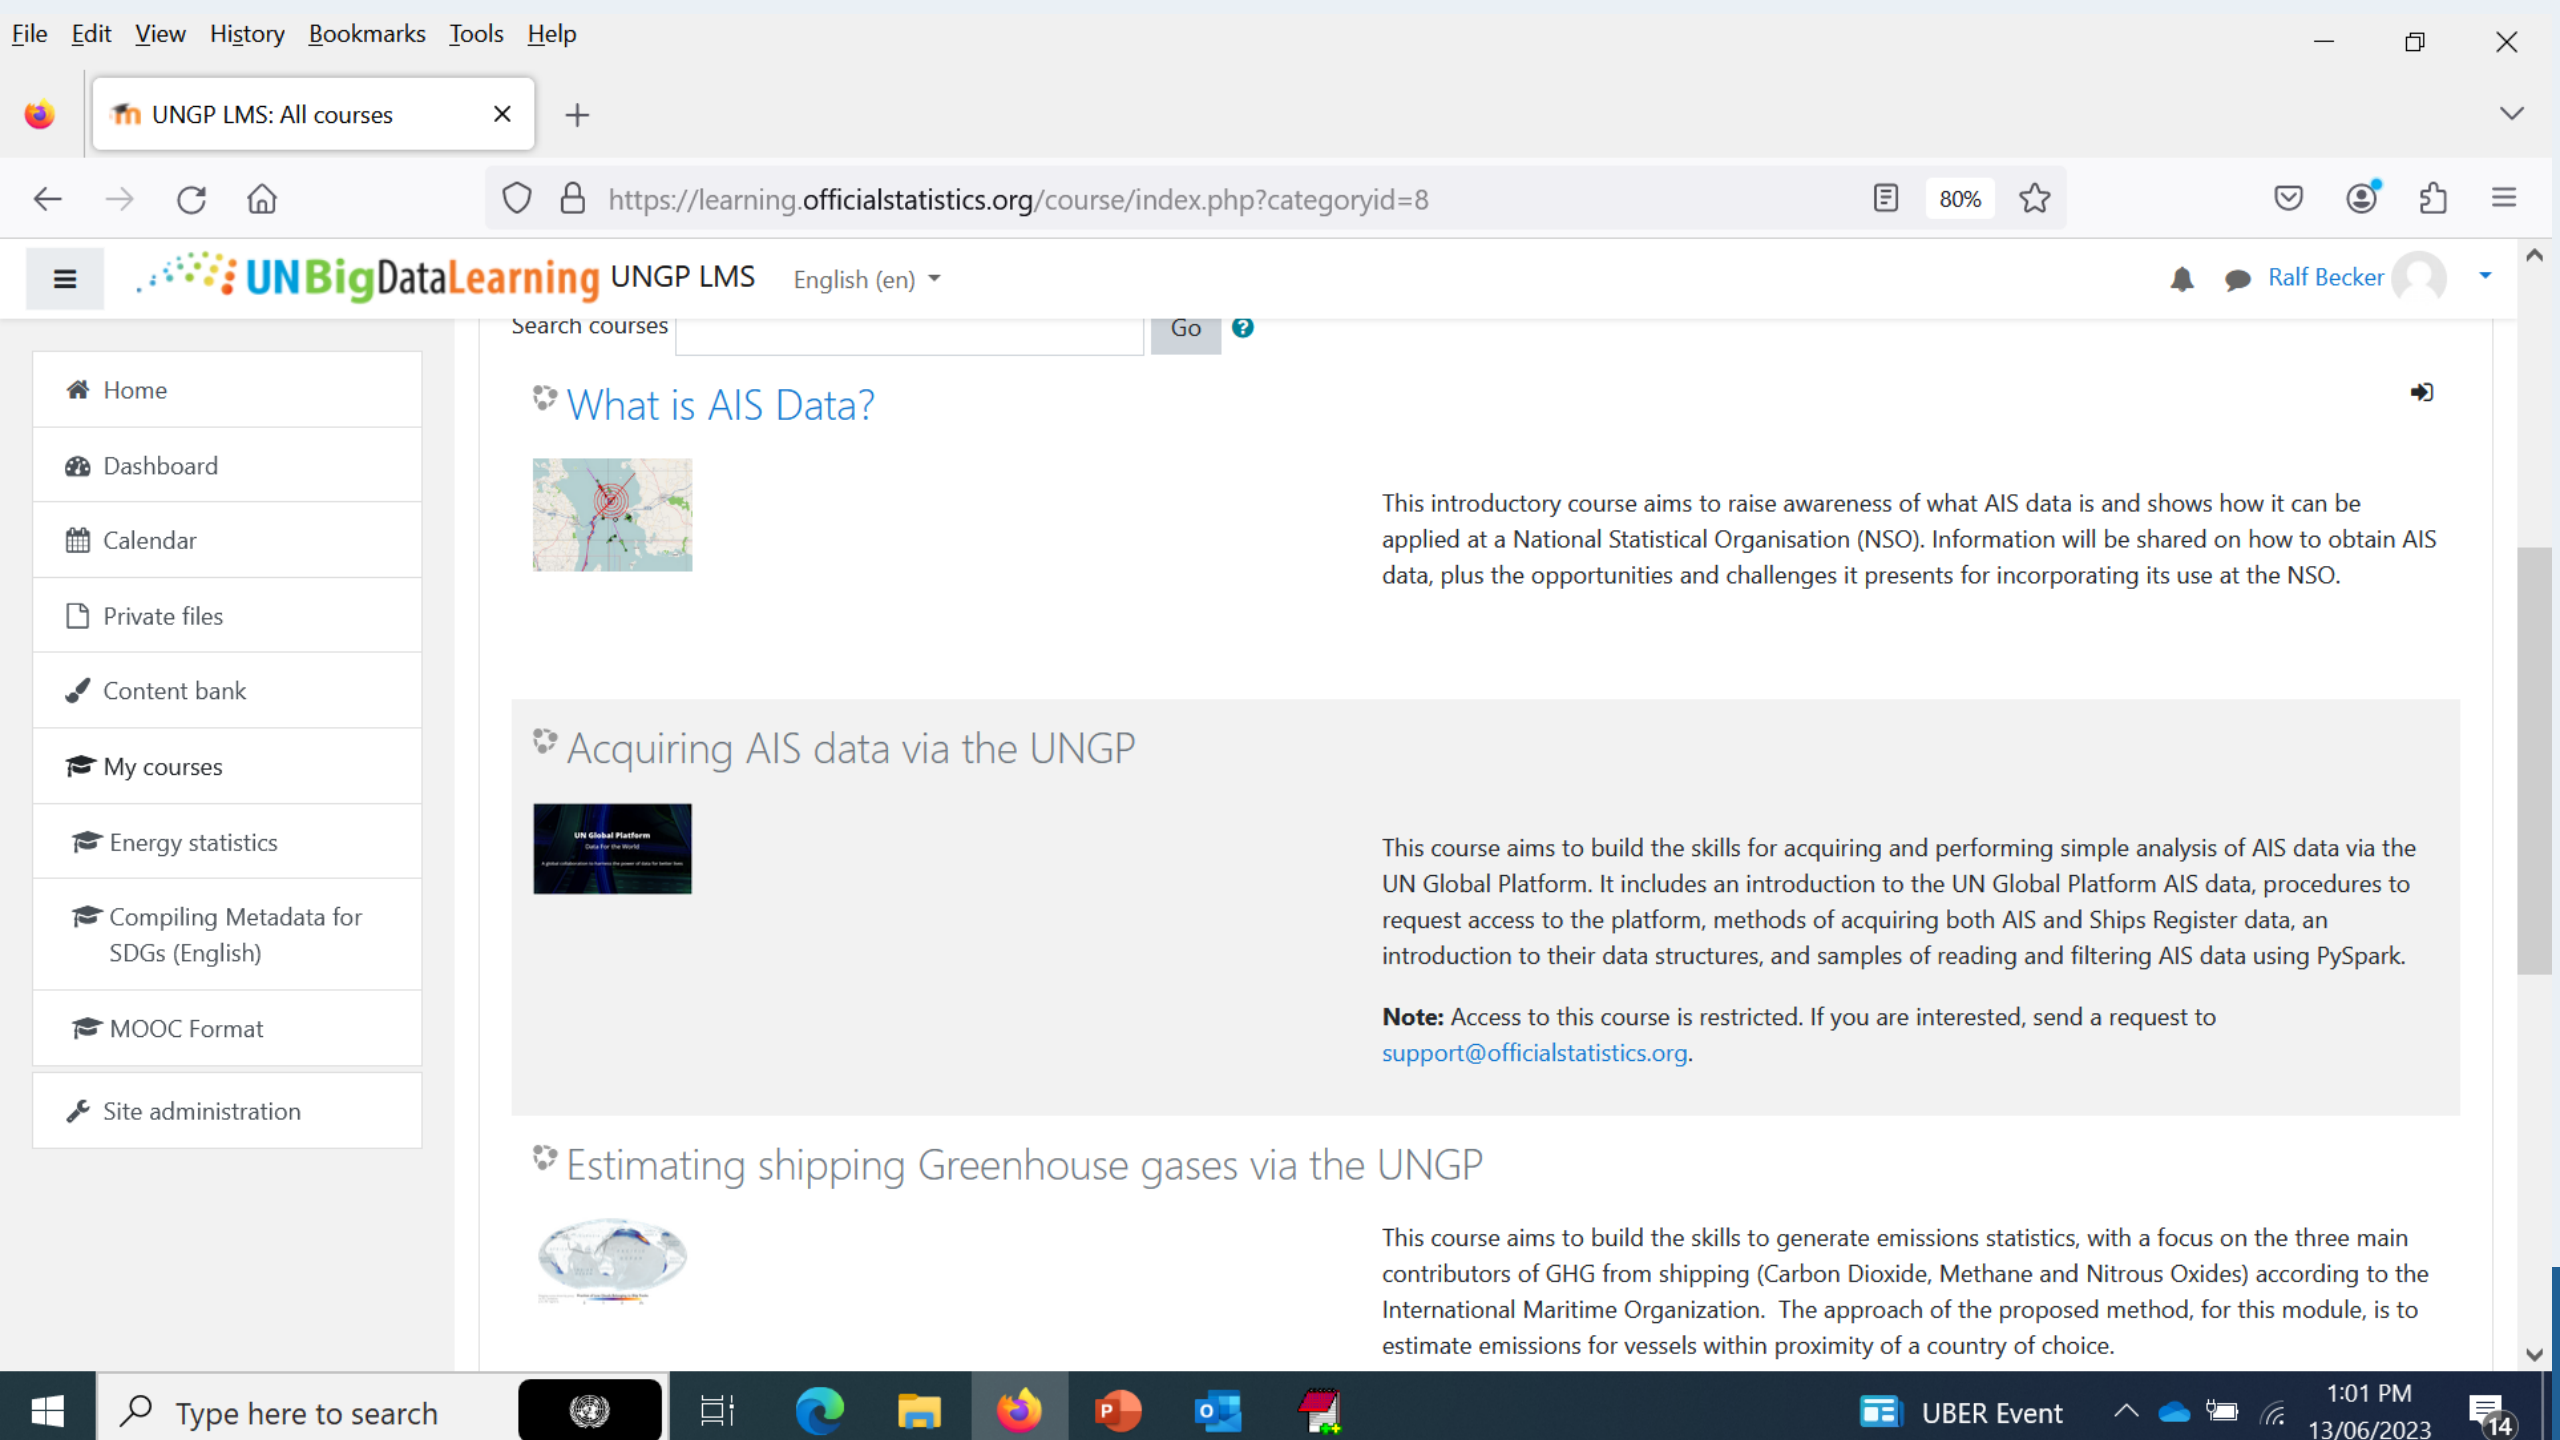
File Edit View History Bookmarks Tools Help

UNGP LMS: All courses

https://learning.officialstatistics.org/course/index.php?categoryid=8

80%

UNBigDataLearning UNGP LMS English (en)

Ralf Becker

Home

Dashboard

Calendar

Private files

Content bank

My courses

Energy statistics

Compiling Metadata for SDGs (English)

MOOC Format

Site administration

Search courses Go

What is AIS Data?

This introductory course aims to raise awareness of what AIS data is and shows how it can be applied at a National Statistical Organisation (NSO). Information will be shared on how to obtain AIS data, plus the opportunities and challenges it presents for incorporating its use at the NSO.

Acquiring AIS data via the UNGP

UN Global Platform
Data For the World

This course aims to build the skills for acquiring and performing simple analysis of AIS data via the UN Global Platform. It includes an introduction to the UN Global Platform AIS data, procedures to request access to the platform, methods of acquiring both AIS and Ships Register data, an introduction to their data structures, and samples of reading and filtering AIS data using PySpark.

**Note:** Access to this course is restricted. If you are interested, send a request to support@officialstatistics.org.

Estimating shipping Greenhouse gases via the UNGP

This course aims to build the skills to generate emissions statistics, with a focus on the three main contributors of GHG from shipping (Carbon Dioxide, Methane and Nitrous Oxides) according to the International Maritime Organization. The approach of the proposed method, for this module, is to estimate emissions for vessels within proximity of a country of choice.

Type here to search

UBER Event

1:01 PM
13/06/2023

14